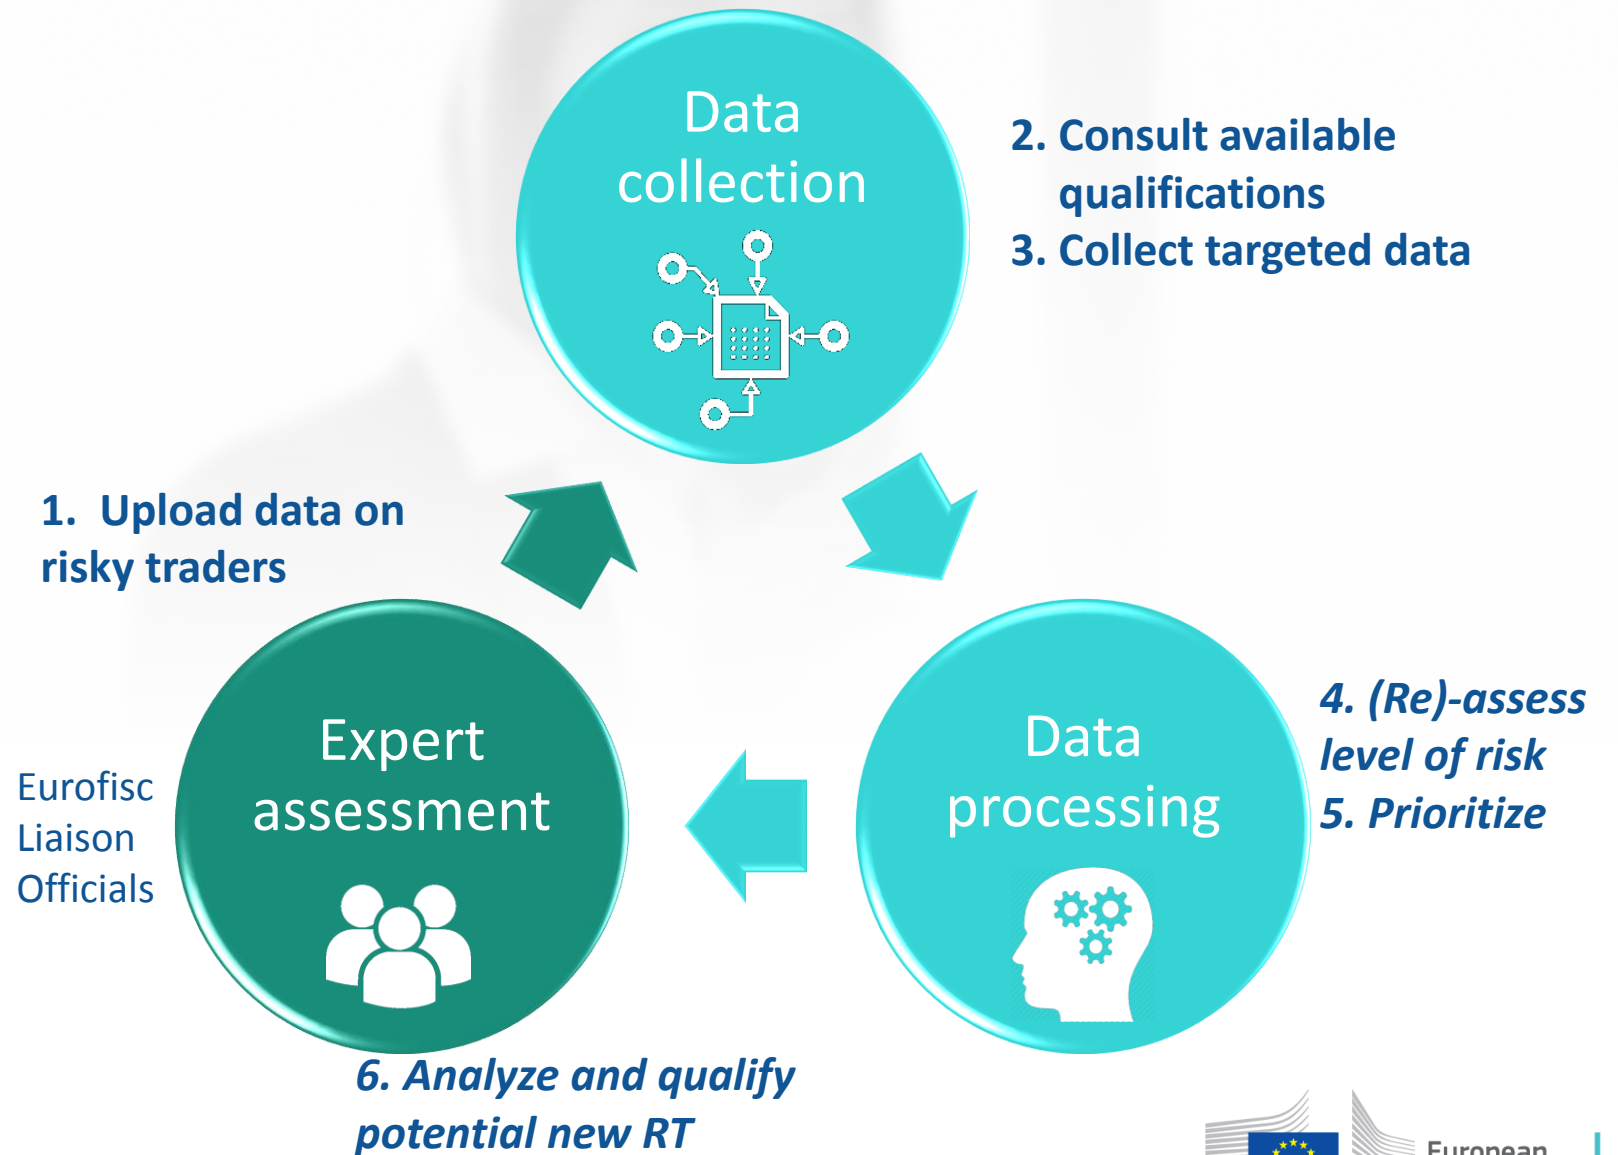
Data collection

2. Consult available qualifications
3. Collect targeted data

1. Upload data on risky traders

Expert assessment

Eurofisc Liaison Officials

Data processing

4. (Re)-assess level of risk
5. Prioritize

6. Analyze and qualify potential new RT

European